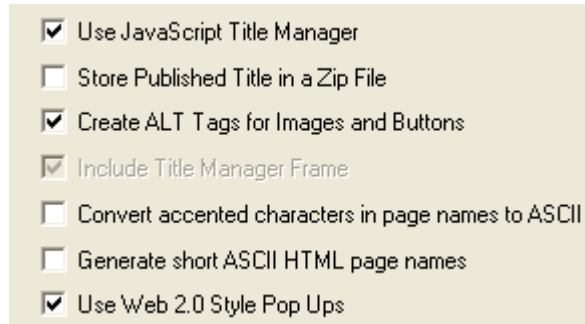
Use JavaScript Title Manager
Store Published Title in a Zip File
Create ALT Tags for Images and Buttons
Include Title Manager Frame
Convert accented characters in page names to ASCII
Generate short ASCII HTML page names
Use Web 2.0 Style Pop Ups